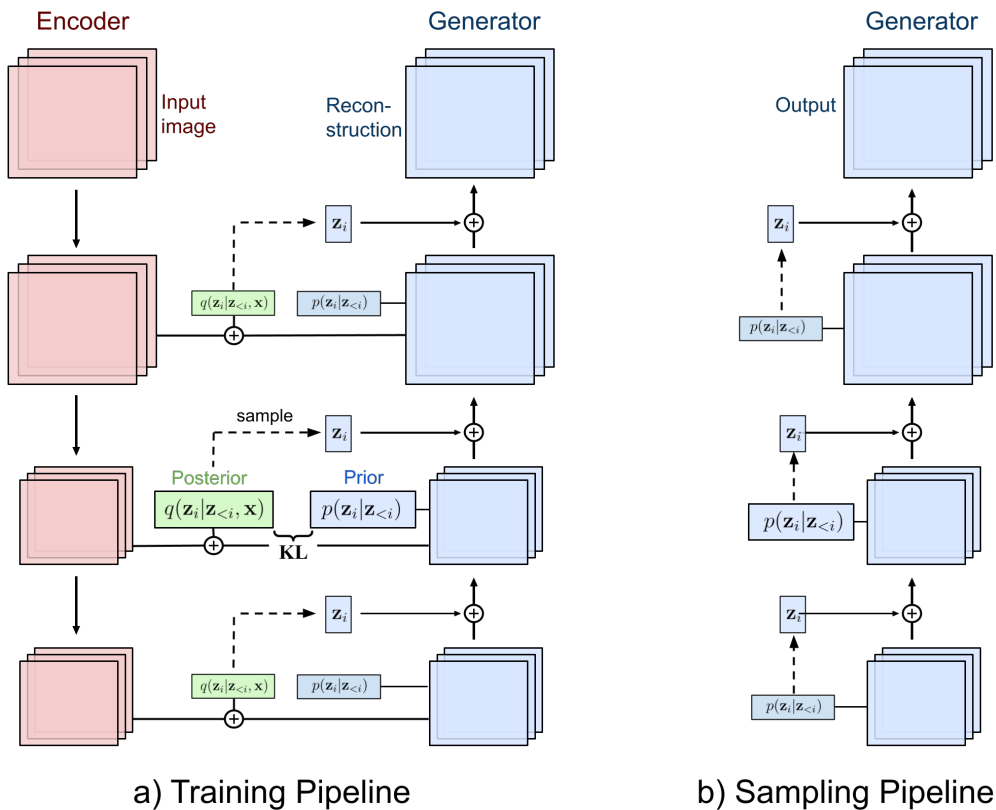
Encoder

Generator

Generator

Input image

Reconstruction

Output

$\mathbf{z}_i$

$\mathbf{z}_i$

$q(\mathbf{z}_i|\mathbf{z}_{<i},\mathbf{x})$

$p(\mathbf{z}_i|\mathbf{z}_{<i})$

$p(\mathbf{z}_i|\mathbf{z}_{<i})$

sample

$\mathbf{z}_i$

$\mathbf{z}_i$

Posterior

Prior

$q(\mathbf{z}_i|\mathbf{z}_{<i},\mathbf{x})$

$p(\mathbf{z}_i|\mathbf{z}_{<i})$

$p(\mathbf{z}_i|\mathbf{z}_{<i})$

KL

$\mathbf{z}_i$

$\mathbf{z}_i$

$q(\mathbf{z}_i|\mathbf{z}_{<i},\mathbf{x})$

$p(\mathbf{z}_i|\mathbf{z}_{<i})$

$p(\mathbf{z}_i|\mathbf{z}_{<i})$

a) Training Pipeline

b) Sampling Pipeline